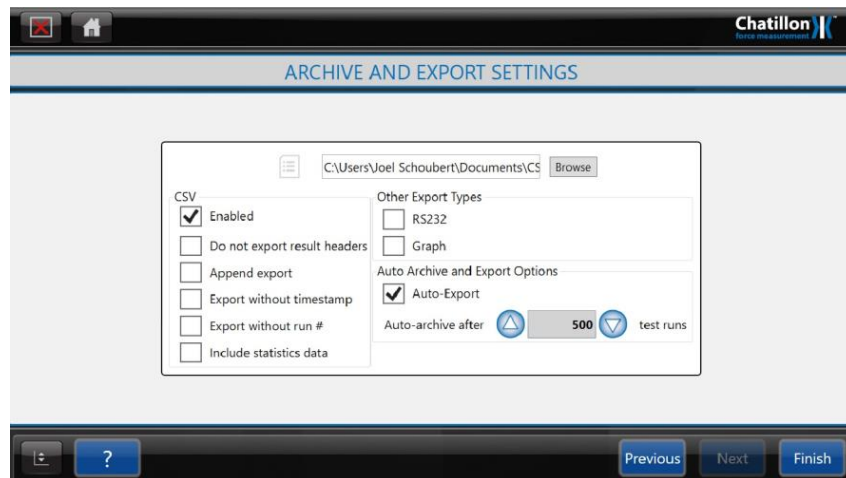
Chatillon
force measurement

ARCHIVE AND EXPORT SETTINGS

C:\Users\Joel Schoubert\Documents\CS
Browse

CSV
Enabled
Do not export result headers
Append export
Export without timestamp
Export without run #
Include statistics data

Other Export Types
RS232
Graph

Auto Archive and Export Options
Auto-Export
Auto-archive after 500 test runs

?
Previous
Next
Finish